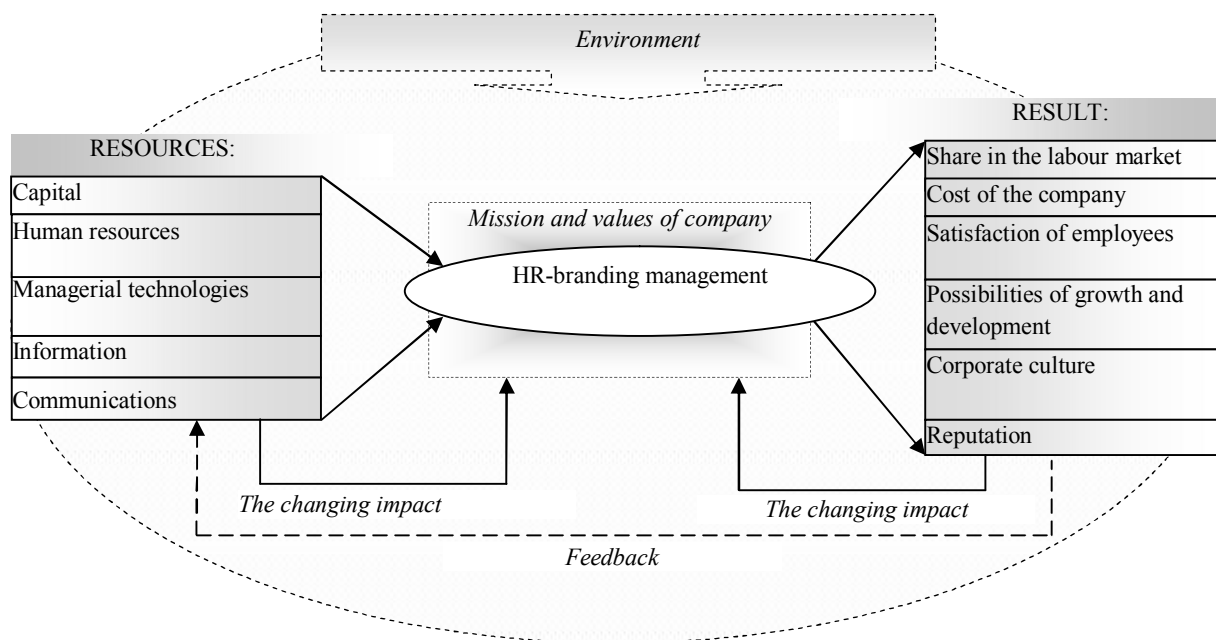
Environment

RESOURCES:

Capital
Human resources
Managerial technologies
Information
Communications

Mission and values of company

HR-branding management

RESULT:

Share in the labour market
Cost of the company
Satisfaction of employees
Possibilities of growth and development
Corporate culture
Reputation

The changing impact

The changing impact

Feedback